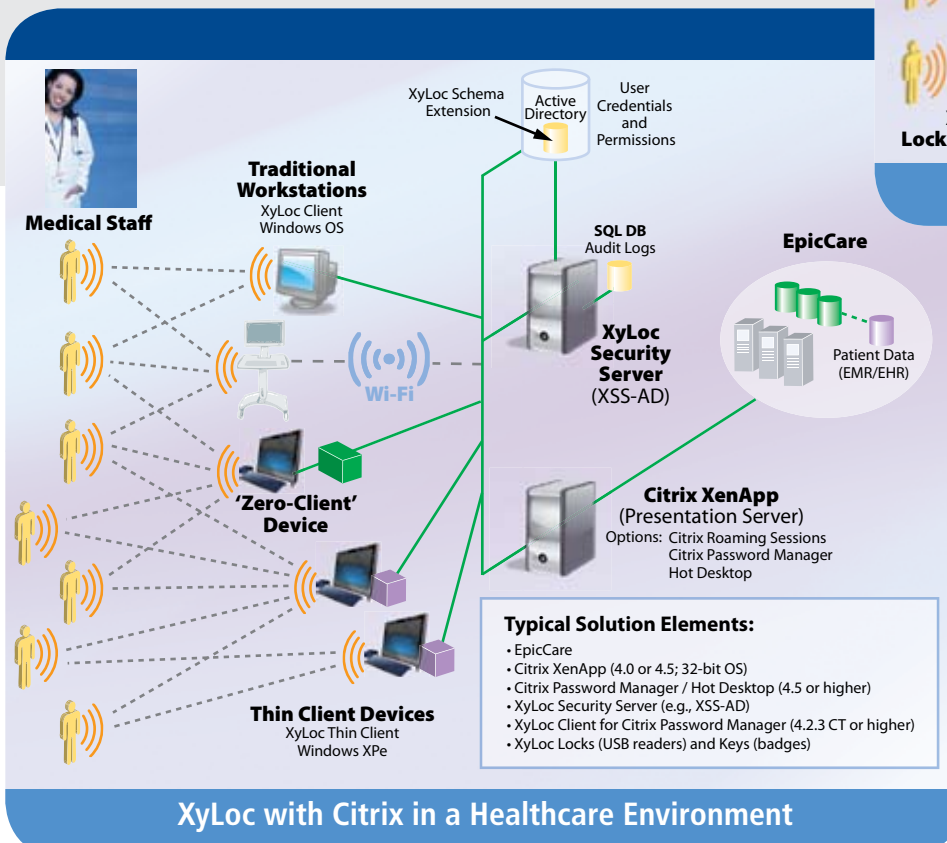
Medical Staff

XyLoc Schema Extension

Active Directory

User Credentials and Permissions

Lock

Traditional Workstations
XyLoc Client
Windows OS

SQL DB
Audit Logs

EpicCare

XyLoc Security Server
(XSS-AD)

Patient Data (EMR/EHR)

Wi-Fi

'Zero-Client' Device

Citrix XenApp
(Presentation Server)
Options: Citrix Roaming Sessions
Citrix Password Manager
Hot Desktop

Typical Solution Elements:
• EpicCare
• Citrix XenApp (4.0 or 4.5; 32-bit OS)
• Citrix Password Manager / Hot Desktop (4.5 or higher)
• XyLoc Security Server (e.g., XSS-AD)
• XyLoc Client for Citrix Password Manager (4.2.3 CT or higher)
• XyLoc Locks (USB readers) and Keys (badges)

Thin Client Devices
XyLoc Thin Client
Windows XPe

XyLoc with Citrix in a Healthcare Environment